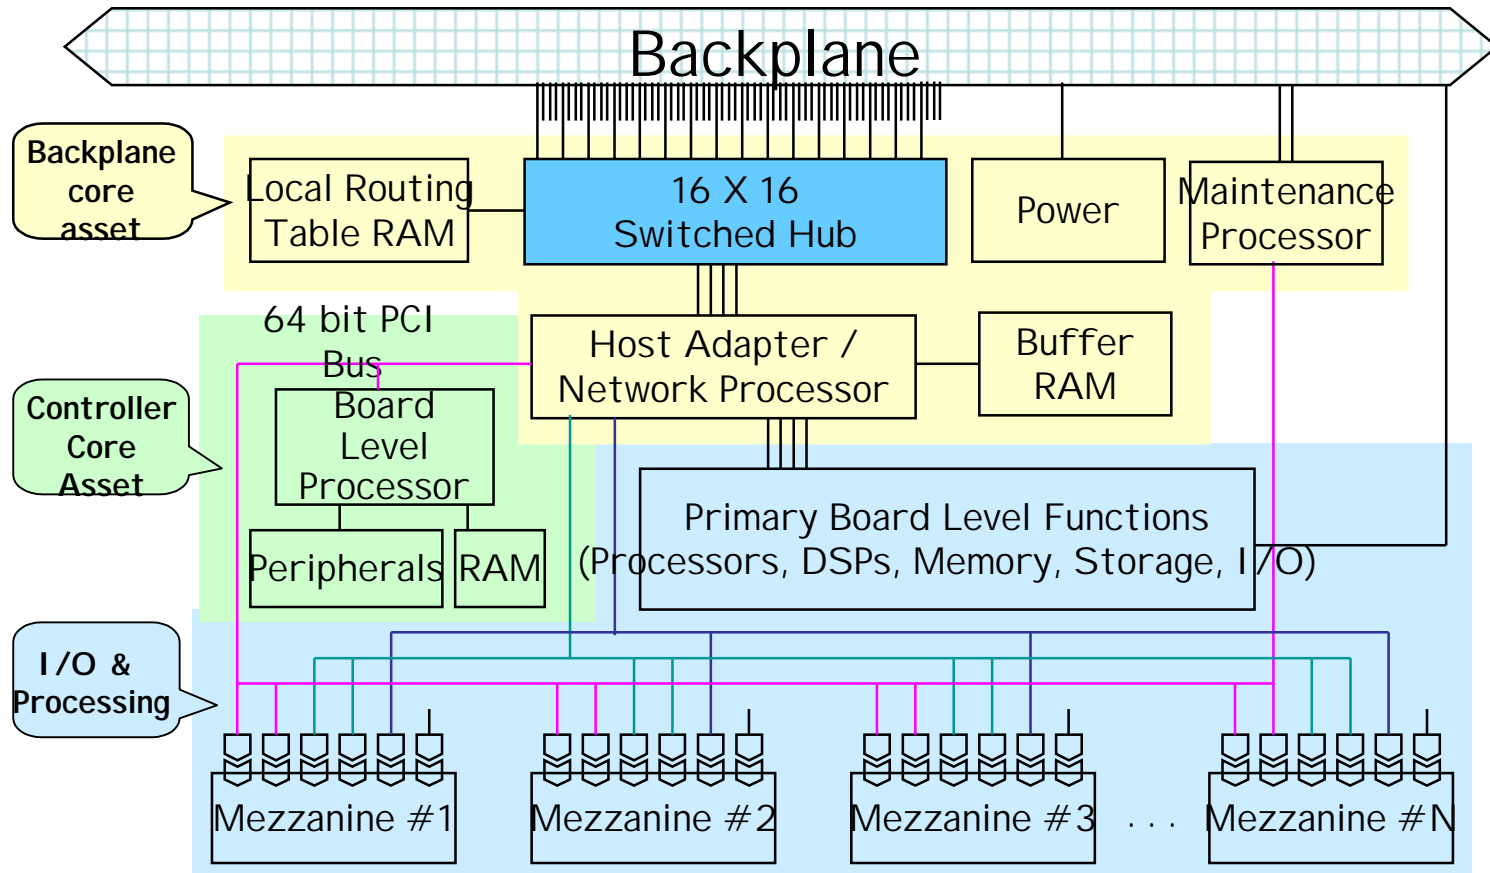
Backplane

Backplane core asset

Local Routing Table RAM

16 X 16 Switched Hub

Power

Maintenance Processor

64 bit PCI Bus

Host Adapter / Network Processor

Buffer RAM

Controller Core Asset

Board Level Processor

Peripherals

RAM

Primary Board Level Functions (Processors, DSPs, Memory, Storage, I/O)

I/O & Processing

Mezzanine #1

Mezzanine #2

Mezzanine #3

. . .

Mezzanine #N